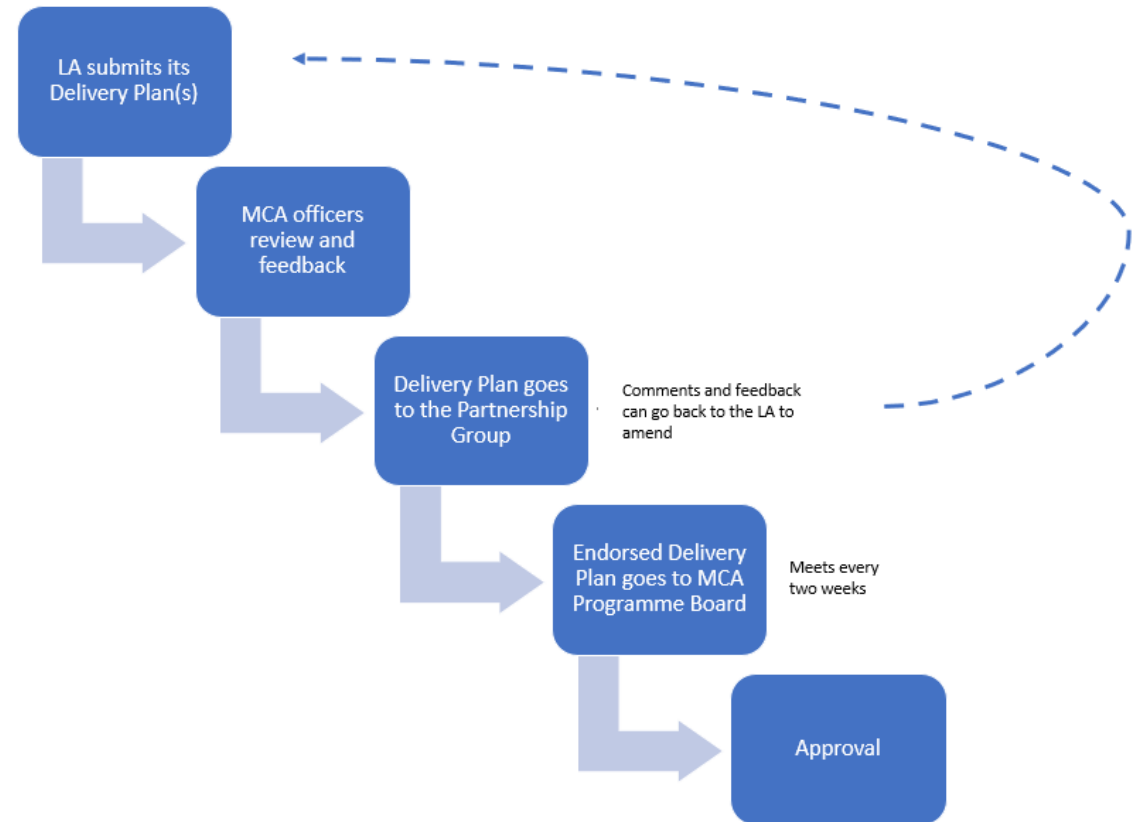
LA submits its Delivery Plan(s)

MCA officers review and feedback

Delivery Plan goes to the Partnership Group

Comments and feedback can go back to the LA to amend

Endorsed Delivery Plan goes to MCA Programme Board

Meets every two weeks

Approval